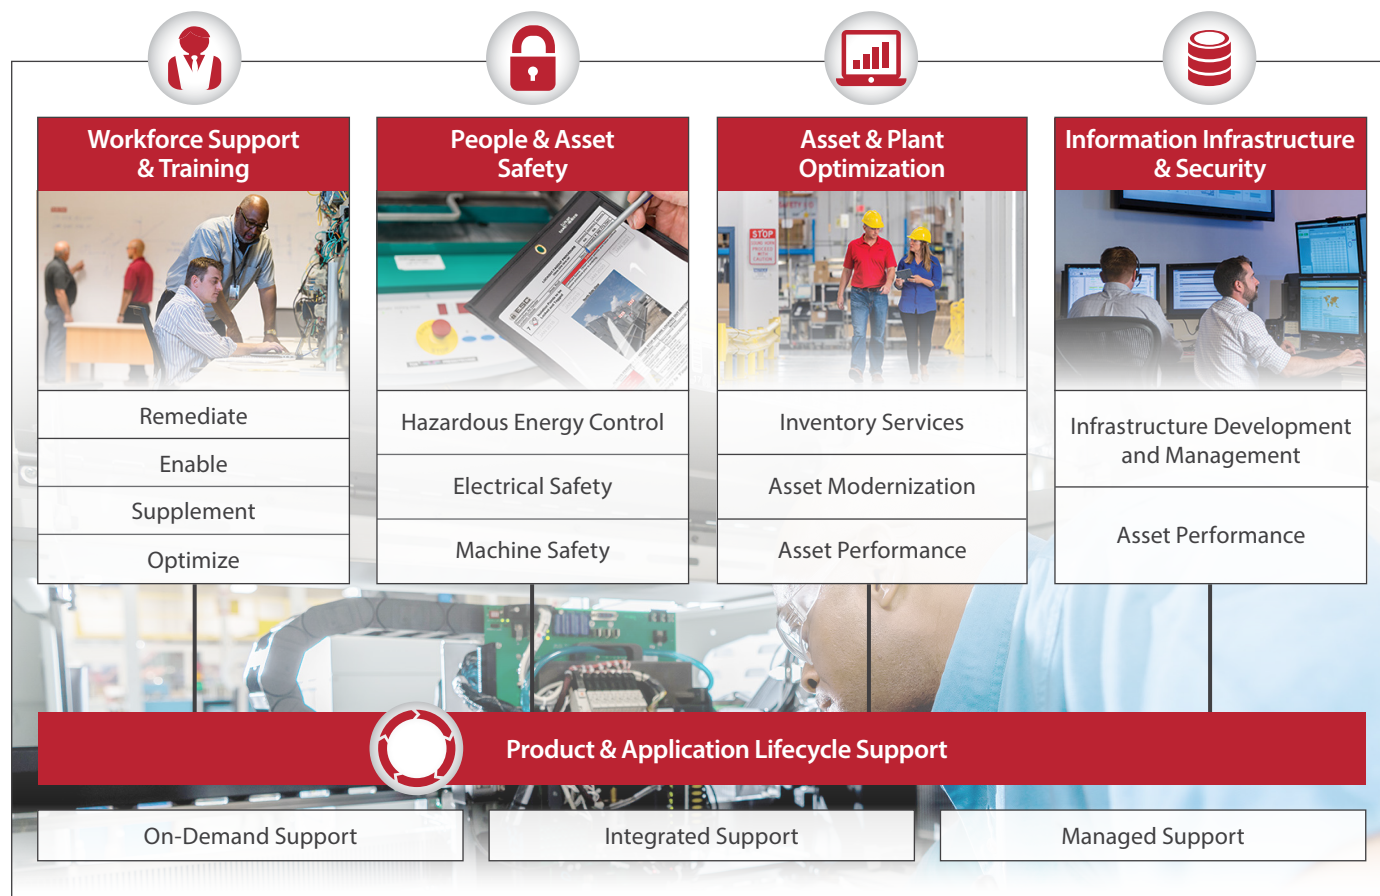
Workforce Support & Training

Remediate

Enable

Supplement

Optimize

People & Asset Safety

Hazardous Energy Control

Electrical Safety

Machine Safety

Asset & Plant Optimization

Inventory Services

Asset Modernization

Asset Performance

Information Infrastructure & Security

Infrastructure Development and Management

Asset Performance

Product & Application Lifecycle Support

On-Demand Support

Integrated Support

Managed Support